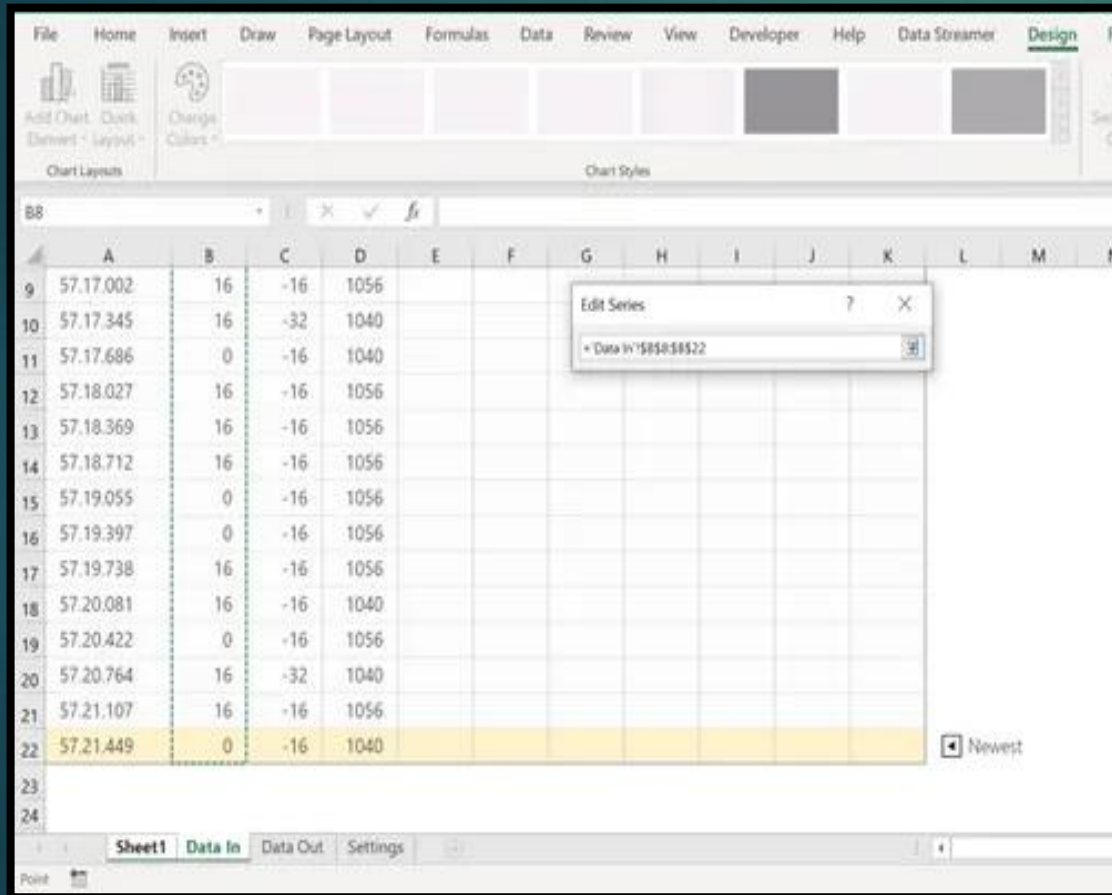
File Home Insert Draw Page Layout Formulas Data Review View Developer Help Data Streamer Design

Add Chart Element Quick Layout Change Colors

Chart Layouts

Chart Styles

B8

$f_x$

| | A | B | C | D | E | F | G | H | I | J | K | L | M |
|---|---|---|---|---|---|---|---|---|---|---|---|---|---|
| 9 | 57.17.002 | 16 | -16 | 1056 | | | | | | | | | |
| 10 | 57.17.345 | 16 | -32 | 1040 | | | | | | | | | |
| 11 | 57.17.686 | 0 | -16 | 1040 | | | | | | | | | |
| 12 | 57.18.027 | 16 | -16 | 1056 | | | | | | | | | |
| 13 | 57.18.369 | 16 | -16 | 1056 | | | | | | | | | |
| 14 | 57.18.712 | 16 | -16 | 1056 | | | | | | | | | |
| 15 | 57.19.055 | 0 | -16 | 1056 | | | | | | | | | |
| 16 | 57.19.397 | 0 | -16 | 1056 | | | | | | | | | |
| 17 | 57.19.738 | 16 | -16 | 1056 | | | | | | | | | |
| 18 | 57.20.081 | 16 | -16 | 1040 | | | | | | | | | |
| 19 | 57.20.422 | 0 | -16 | 1056 | | | | | | | | | |
| 20 | 57.20.764 | 16 | -32 | 1040 | | | | | | | | | |
| 21 | 57.21.107 | 16 | -16 | 1056 | | | | | | | | | |
| 22 | 57.21.449 | 0 | -16 | 1040 | | | | | | | | Newest | |
| 23 | | | | | | | | | | | | | |
| 24 | | | | | | | | | | | | | |

Edit Series ? ×

='Data In'!$B$8:$B$22

Sheet1 Data In Data Out Settings

Point